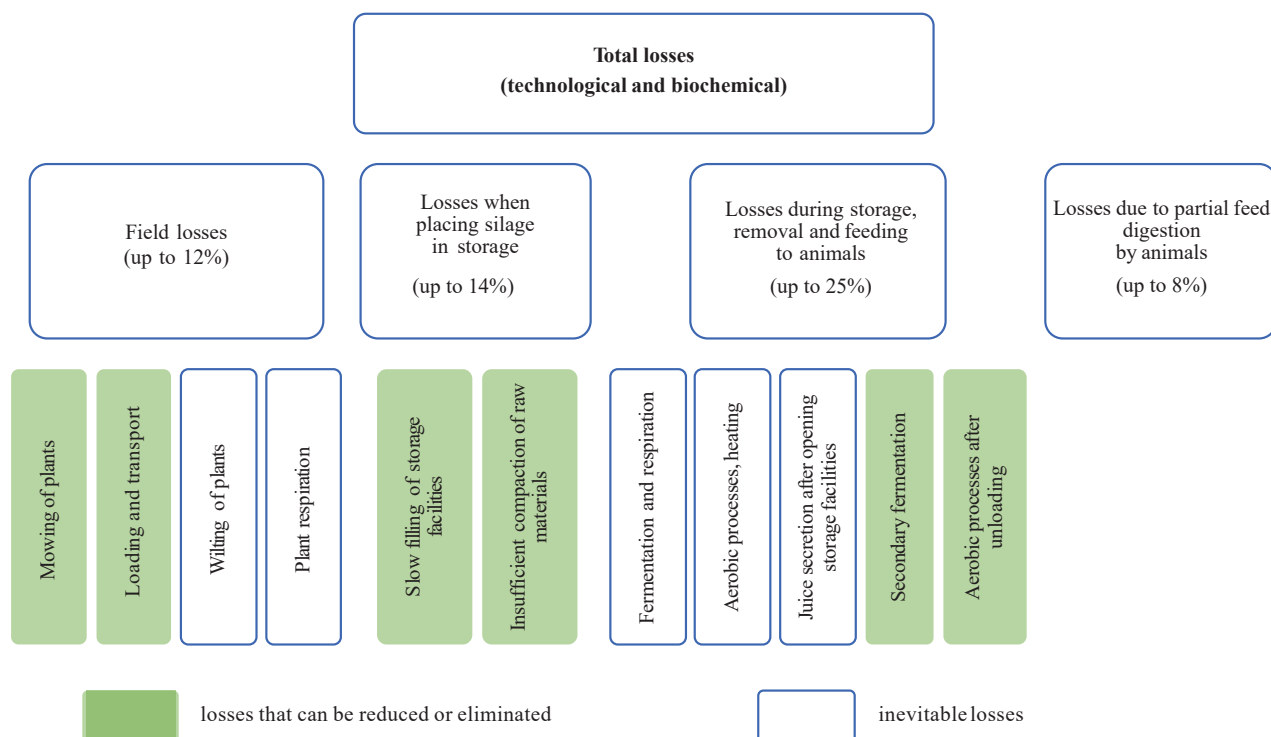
Total losses
(technological and biochemical)

Field losses
(up to 12%)

Losses when placing silage in storage

(up to 14%)

Losses during storage, removal and feeding to animals

(up to 25%)

Losses due to partial feed digestion by animals

(up to 8%)

Mowing of plants

Loading and transport

Wilting of plants

Plant respiration

Slow filling of storage facilities

Insufficient compaction of raw materials

Fermentation and respiration

Aerobic processes, heating

Juice secretion after opening storage facilities

Secondary fermentation

Aerobic processes after unloading

losses that can be reduced or eliminated

inevitable losses